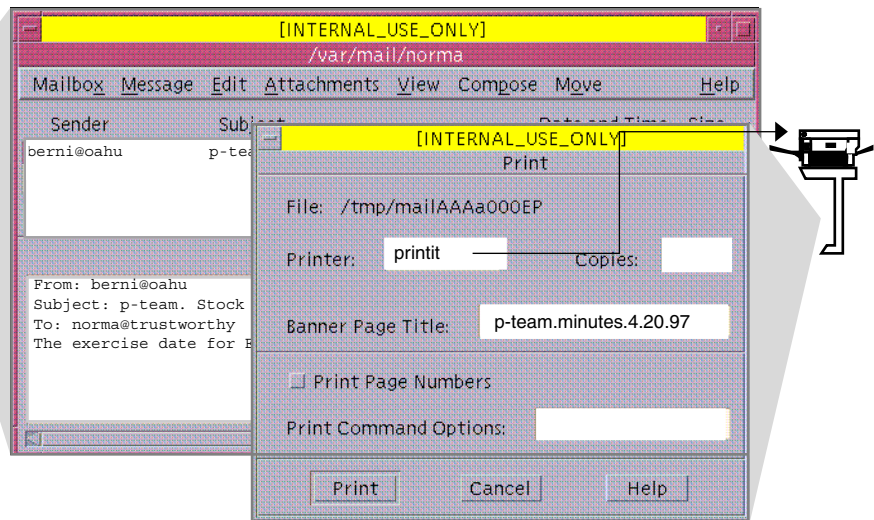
[INTERNAL_USE_ONLY]
/var/mail/norma
Mailbox Message Edit Attachments View Compose Move Help
Sender Subj
berni@oahu p-tea
From: berni@oahu
Subject: p-team. Stock
To: norma@trustworthy
The exercise date for B

[INTERNAL_USE_ONLY]
Print
File: /tmp/mailAAAa000EP
Printer: printit
Copies:
Banner Page Title: p-team.minutes.4.20.97
Print Page Numbers
Print Command Options:
Print Cancel Help